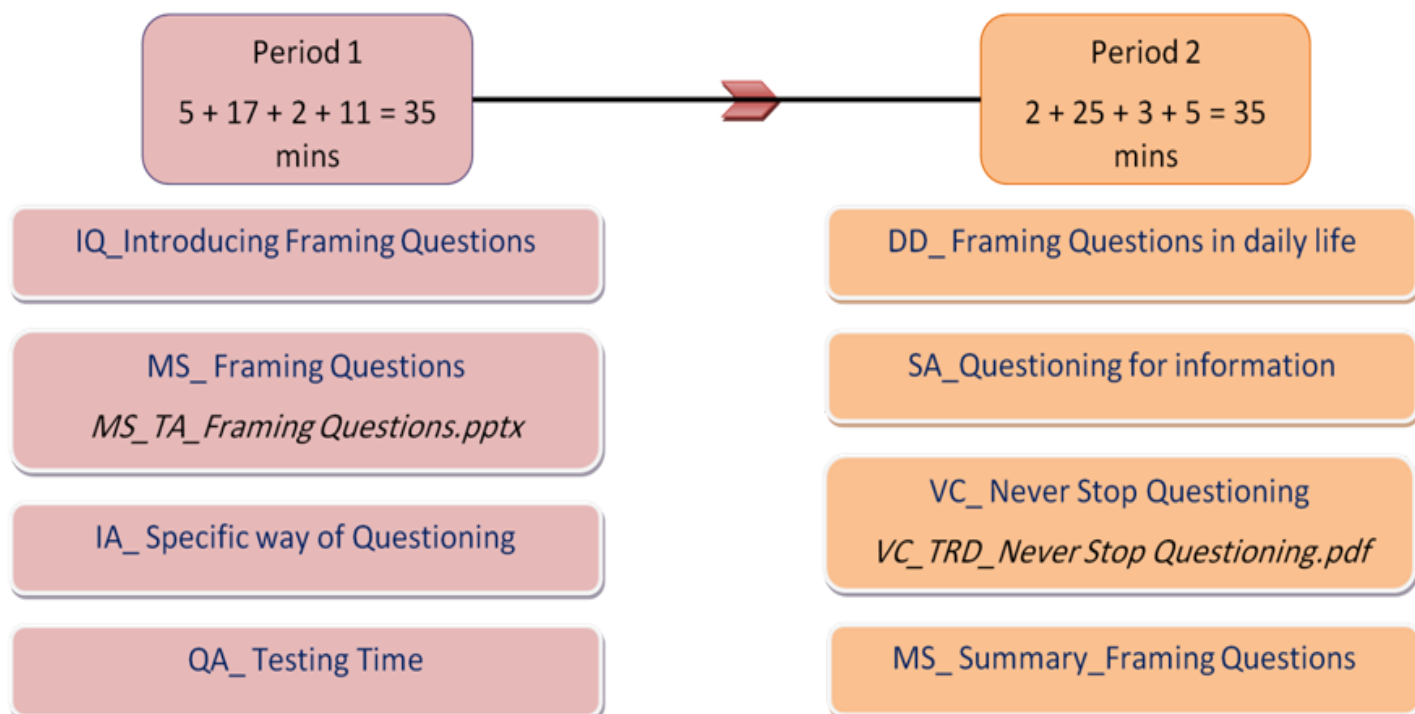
Period 1

$5 + 17 + 2 + 11 = 35$ mins

IQ_Introducing Framing Questions

MS_ Framing Questions

*MS_TA_Framing Questions.pptx*

IA_ Specific way of Questioning

QA_ Testing Time

Period 2

$2 + 25 + 3 + 5 = 35$ mins

DD_ Framing Questions in daily life

SA_Questioning for information

VC_ Never Stop Questioning

*VC_TRD_Never Stop Questioning.pdf*

MS_ Summary_Framing Questions